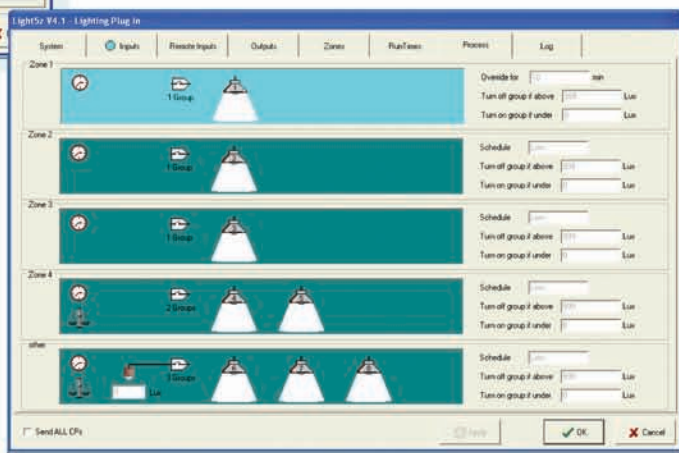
LightSz V4.1 - Lighting Plug In

System | Inputs | Remote Inputs | Outputs | Zones | RunTimes | Process | Log

Zone 1
1 Group
Override for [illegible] min
Turn off group if above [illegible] Lux
Turn on group if under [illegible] Lux

Zone 2
1 Group
Schedule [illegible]
Turn off group if above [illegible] Lux
Turn on group if under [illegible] Lux

Zone 3
1 Group
Schedule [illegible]
Turn off group if above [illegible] Lux
Turn on group if under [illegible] Lux

Zone 4
2 Groups
Schedule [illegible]
Turn off group if above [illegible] Lux
Turn on group if under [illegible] Lux

other
3 Groups
Lux
Schedule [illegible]
Turn off group if above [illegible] Lux
Turn on group if under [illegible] Lux

Send ALL CPs
Apply
OK
Cancel